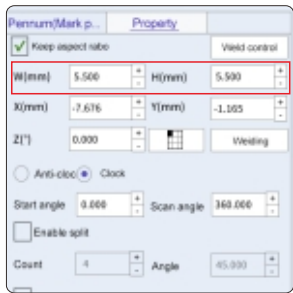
Pennum(Mark p... Property

Keep aspect ratio Weld control

W(mm) 5.500 H(mm) 5.500

X(mm) -7.676 Y(mm) -1.165

Z(°) 0.000 Welding

Anti-cloc Clock

Start angle 0.000 Scan angle 360.000

Enable split

Count 4 Angle 45.000